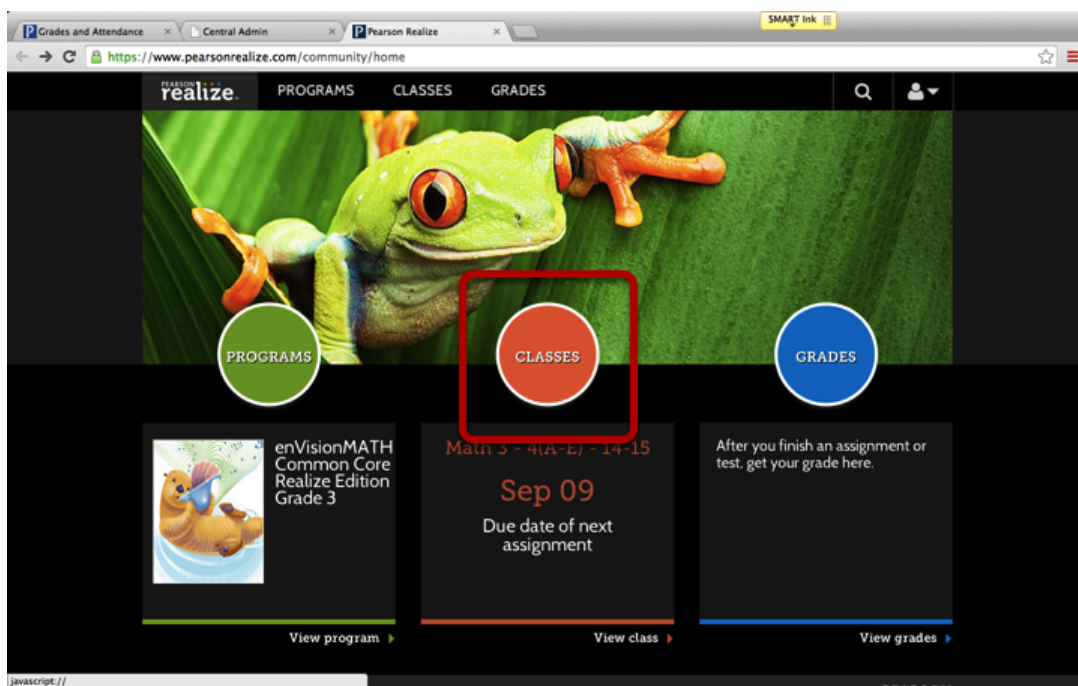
Grades and Attendance ×
Central Admin ×
Pearson Realize ×
SMART Ink
https://www.pearsonrealize.com/community/home

PEARSON realize.
PROGRAMS
CLASSES
GRADES

PROGRAMS
CLASSES
GRADES

enVisionMATH Common Core Realize Edition Grade 3

Math 3 - 4(A-E) - 14-15
Sep 09
Due date of next assignment

After you finish an assignment or test, get your grade here.

View program
View class
View grades

javascript://